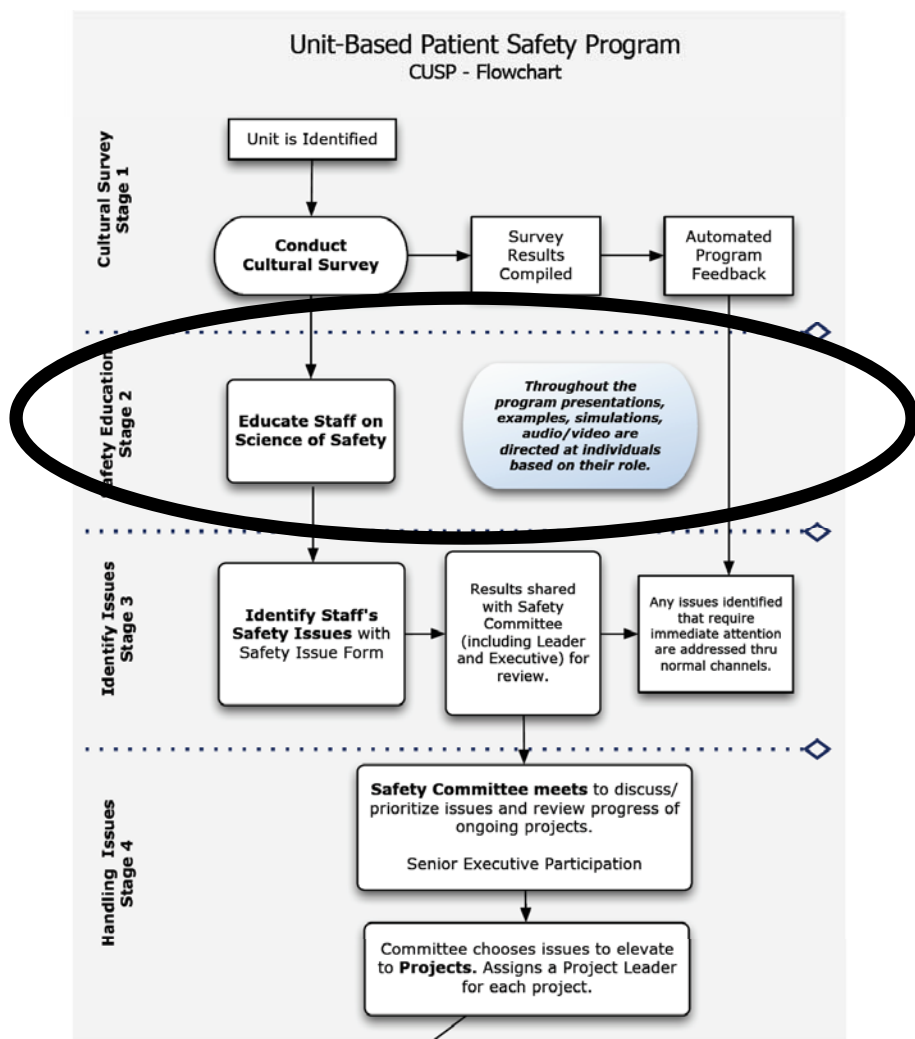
Unit-Based Patient Safety Program
CUSP - Flowchart

Cultural Survey
Stage 1

Unit is Identified

Conduct Cultural Survey

Survey Results Compiled

Automated Program Feedback

Safety Education
Stage 2

Educate Staff on Science of Safety

Throughout the program presentations, examples, simulations, audio/video are directed at individuals based on their role.

Identify Issues
Stage 3

Identify Staff's Safety Issues with Safety Issue Form

Results shared with Safety Committee (including Leader and Executive) for review.

Any issues identified that require immediate attention are addressed thru normal channels.

Handling Issues
Stage 4

Safety Committee meets to discuss/ prioritize issues and review progress of ongoing projects.

Senior Executive Participation

Committee chooses issues to elevate to Projects. Assigns a Project Leader for each project.